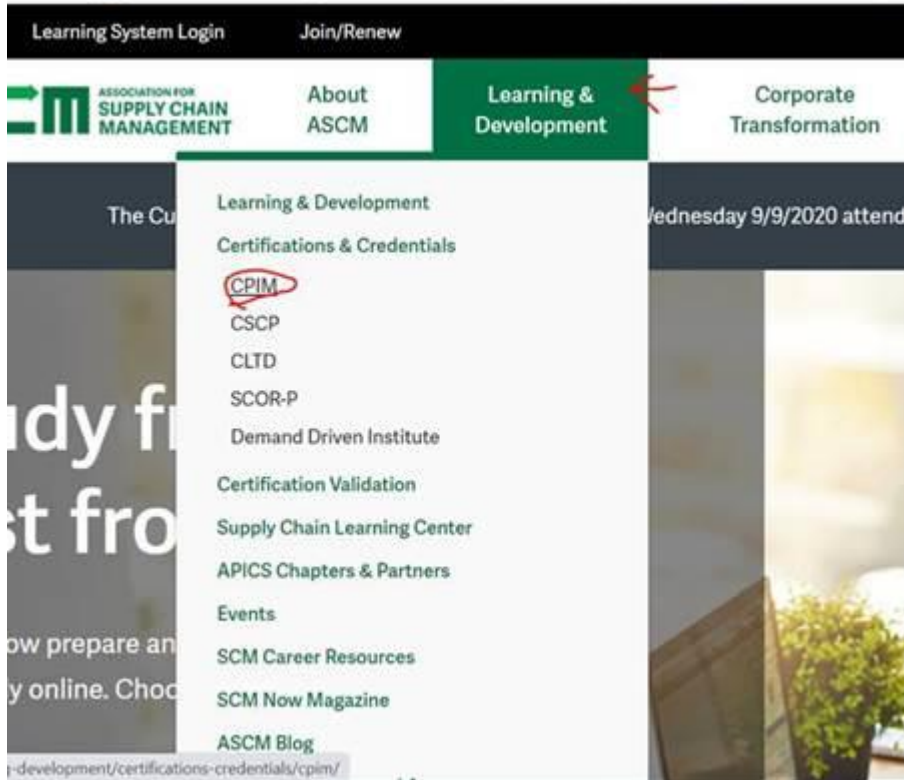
Learning System Login Join/Renew

ASSOCIATION FOR SUPPLY CHAIN MANAGEMENT

About ASCM

Learning & Development

Corporate Transformation

The Cu

Vednesday 9/9/2020 attend

Learning & Development
Certifications & Credentials
CPIM
CSCP
CLTD
SCOR-P
Demand Driven Institute
Certification Validation
Supply Chain Learning Center
APICS Chapters & Partners
Events
SCM Career Resources
SCM Now Magazine
ASCM Blog

idy fı
st fro

ow prepare an
y online. Choc

-development/certifications-credentials/cpim/